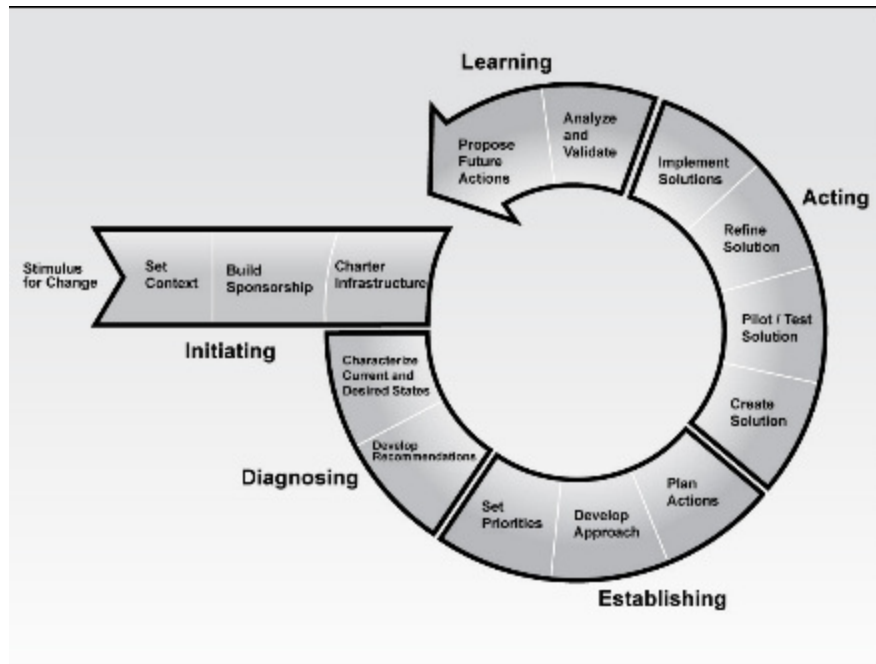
Learning

Propose Future Actions

Analyze and Validate

Implement Solutions

Acting

Refine Solution

Pilot / Test Solution

Create Solution

Stimulus for Change

Set Context

Build Sponsorship

Charter Infrastructure

Initiating

Characterize Current and Desired States

Develop Recommendations

Diagnosing

Set Priorities

Develop Approach

Plan Actions

Establishing